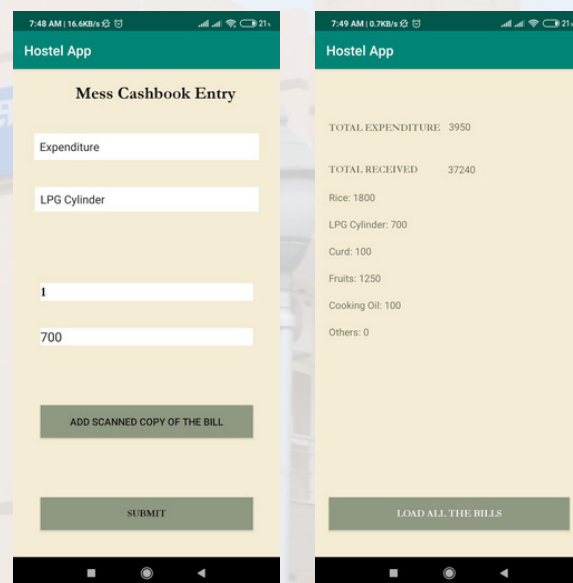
7:48 AM | 16.6KB/s 21

Hostel App

Mess Cashbook Entry

Expenditure

LPG Cylinder

1

700

ADD SCANNED COPY OF THE BILL

SUBMIT

7:49 AM | 0.7KB/s 21

Hostel App

TOTAL EXPENDITURE 3950

TOTAL RECEIVED 37240

Rice: 1800

LPG Cylinder: 700

Curd: 100

Fruits: 1250

Cooking Oil: 100

Others: 0

LOAD ALL THE BILLS